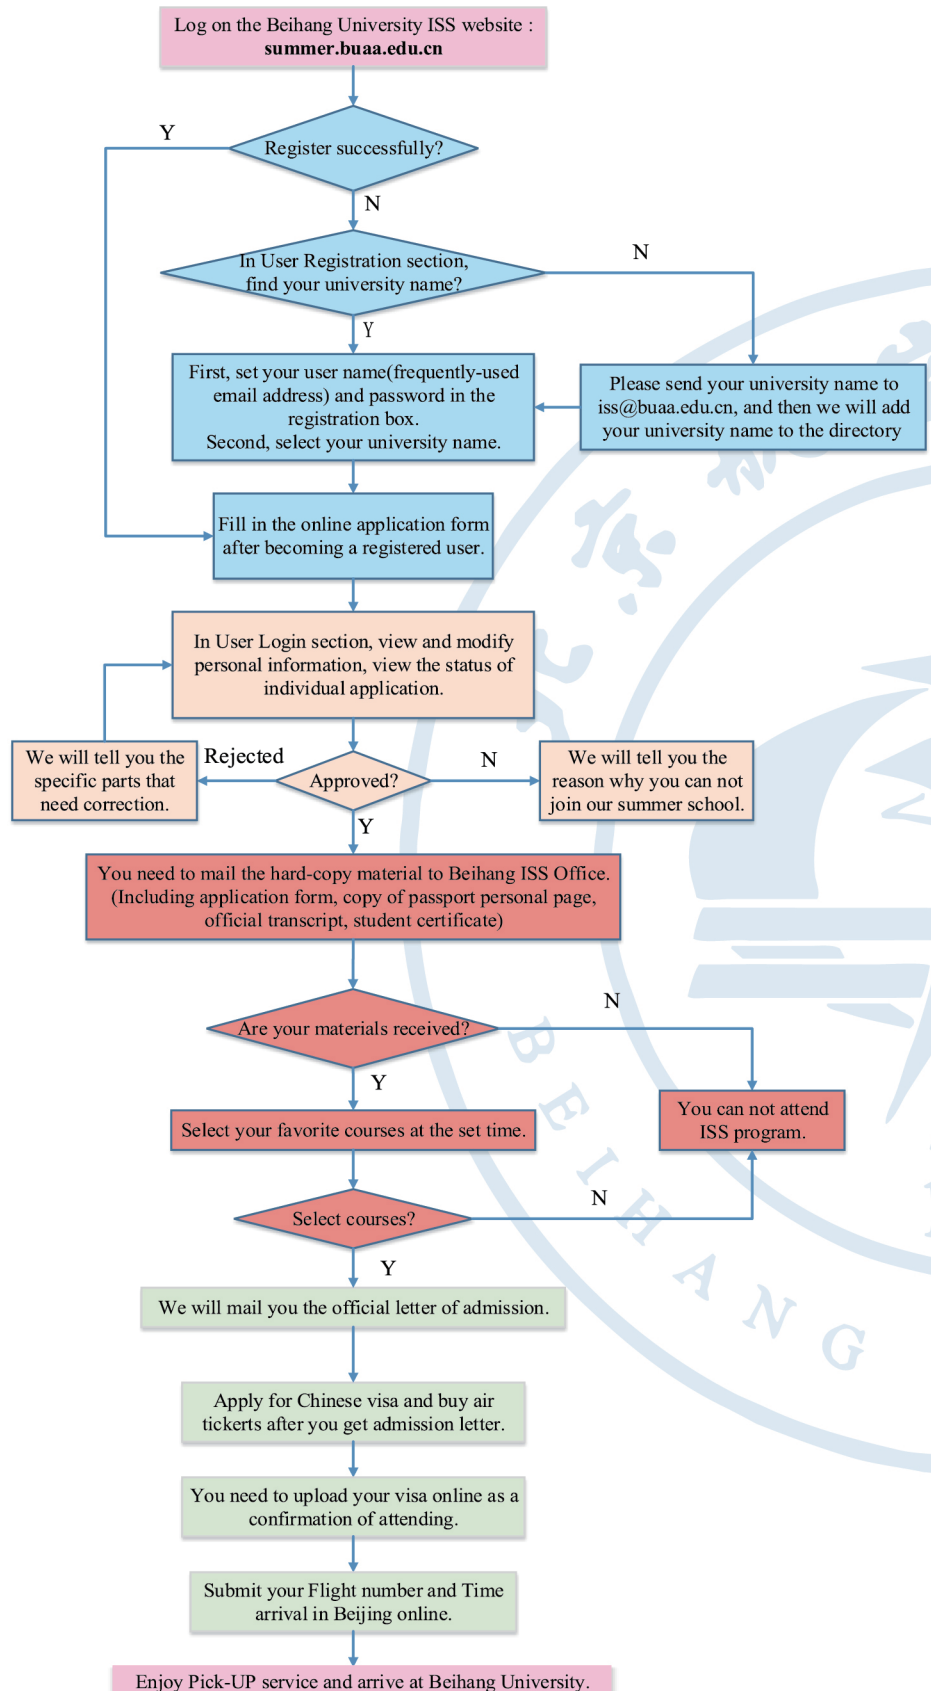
Log on the Beihang University ISS website : summer.buaa.edu.cn

Register successfully?

Y

N

In User Registration section, find your university name?

N

Y

First, set your user name(frequently-used email address) and password in the registration box.
Second, select your university name.

Please send your university name to iss@buaa.edu.cn, and then we will add your university name to the directory

Fill in the online application form after becoming a registered user.

In User Login section, view and modify personal information, view the status of individual application.

We will tell you the specific parts that need correction.

Rejected

Approved?

N

We will tell you the reason why you can not join our summer school.

Y

You need to mail the hard-copy material to Beihang ISS Office. (Including application form, copy of passport personal page, official transcript, student certificate)

Are your materials received?

N

Y

Select your favorite courses at the set time.

You can not attend ISS program.

Select courses?

N

Y

We will mail you the official letter of admission.

Apply for Chinese visa and buy air tickerts after you get admission letter.

You need to upload your visa online as a confirmation of attending.

Submit your Flight number and Time arrival in Beijing online.

Enjoy Pick-UP service and arrive at Beihang University.

BEIHANG